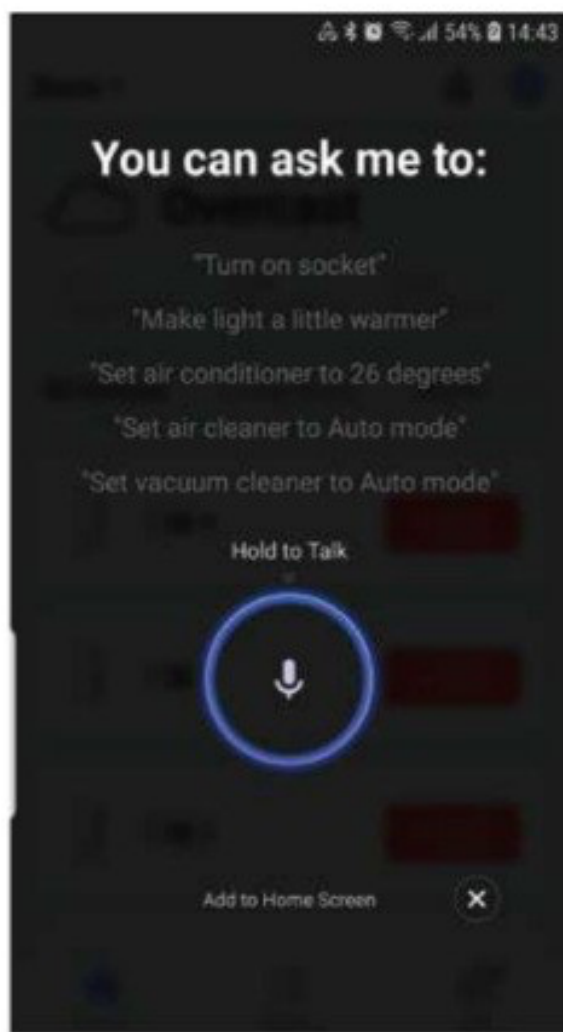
54% 14:43

You can ask me to:

"Turn on socket"

"Make light a little warmer"

"Set air conditioner to 26 degrees"

"Set air cleaner to Auto mode"

"Set vacuum cleaner to Auto mode"

Hold to Talk

Add to Home Screen